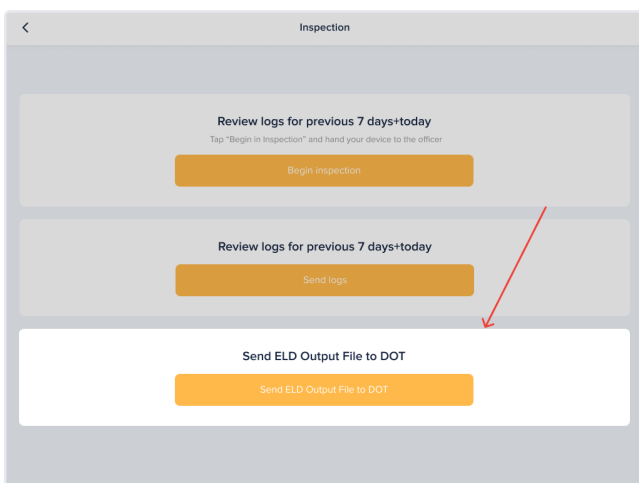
<

Inspection

Review logs for previous 7 days+today

Tap "Begin in Inspection" and hand your device to the officer

Begin inspection

Review logs for previous 7 days+today

Send logs

Send ELD Output File to DOT

Send ELD Output File to DOT